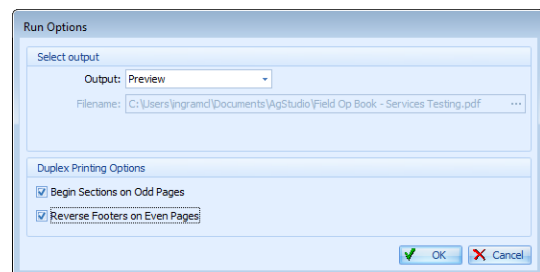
Run Options

Select output

Output: Preview

Filename: C:\Users\ingramcl\Documents\AgStudio\Field Op Book - Services Testing.pdf ...

Duplex Printing Options

Begin Sections on Odd Pages

Reverse Footers on Even Pages

OK

Cancel